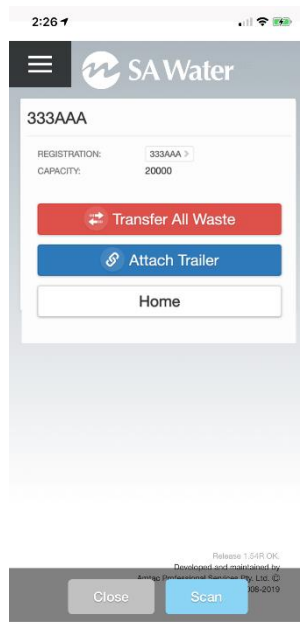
2:26

SA Water

333AAA

REGISTRATION: 333AAA >
CAPACITY: 20000

Transfer All Waste

Attach Trailer

Home

Release 1.54R OK
Developed and maintained by
Amtec Professional Services Pty. Ltd. ©
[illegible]08-2019

Close

Scan